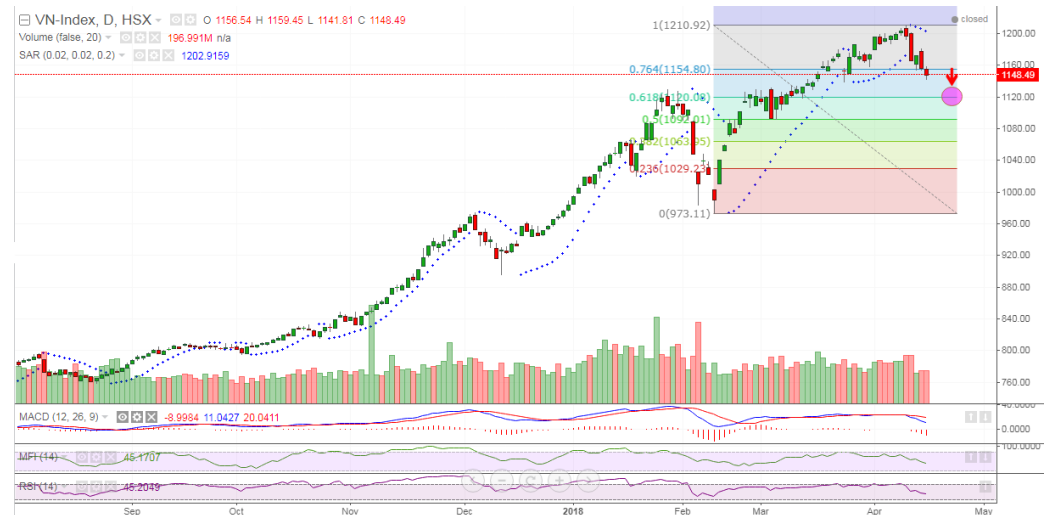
VN-Index, D, HSX O 1156.54 H 1159.45 L 1141.81 C 1148.49
Volume (false, 20) 196.991M n/a
SAR (0.02, 0.02, 0.2) 1202.9159

1(1210.92)
closed
0.764(1154.80)
0.618(1120.08)
0.5(1092.01)
0.382(1063.95)
0.236(1029.23)
0(973.11)

1200.00
1160.00
1148.49
1120.00
1080.00
1040.00
1000.00
960.00
920.00
880.00
840.00
800.00
760.00

MACD (12, 26, 9) -8.9984 11.0427 20.0411
40.0000
0.0000
-40.0000

MFI (14) 45.1707
100.0000

RSI (14) 45.2049

Sep Oct Nov Dec 2018 Feb Mar Apr May